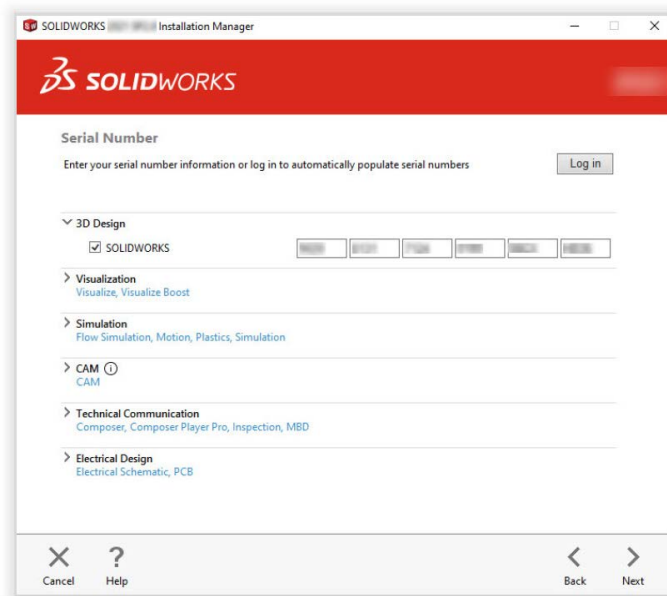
SOLIDWORKS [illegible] Installation Manager

SOLIDWORKS

Serial Number

Enter your serial number information or log in to automatically populate serial numbers

Log in

3D Design

SOLIDWORKS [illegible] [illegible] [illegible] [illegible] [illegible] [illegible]

Visualization
Visualize, Visualize Boost

Simulation
Flow Simulation, Motion, Plastics, Simulation

CAM
CAM

Technical Communication
Composer, Composer Player Pro, Inspection, MBD

Electrical Design
Electrical Schematic, PCB

Cancel Help Back Next